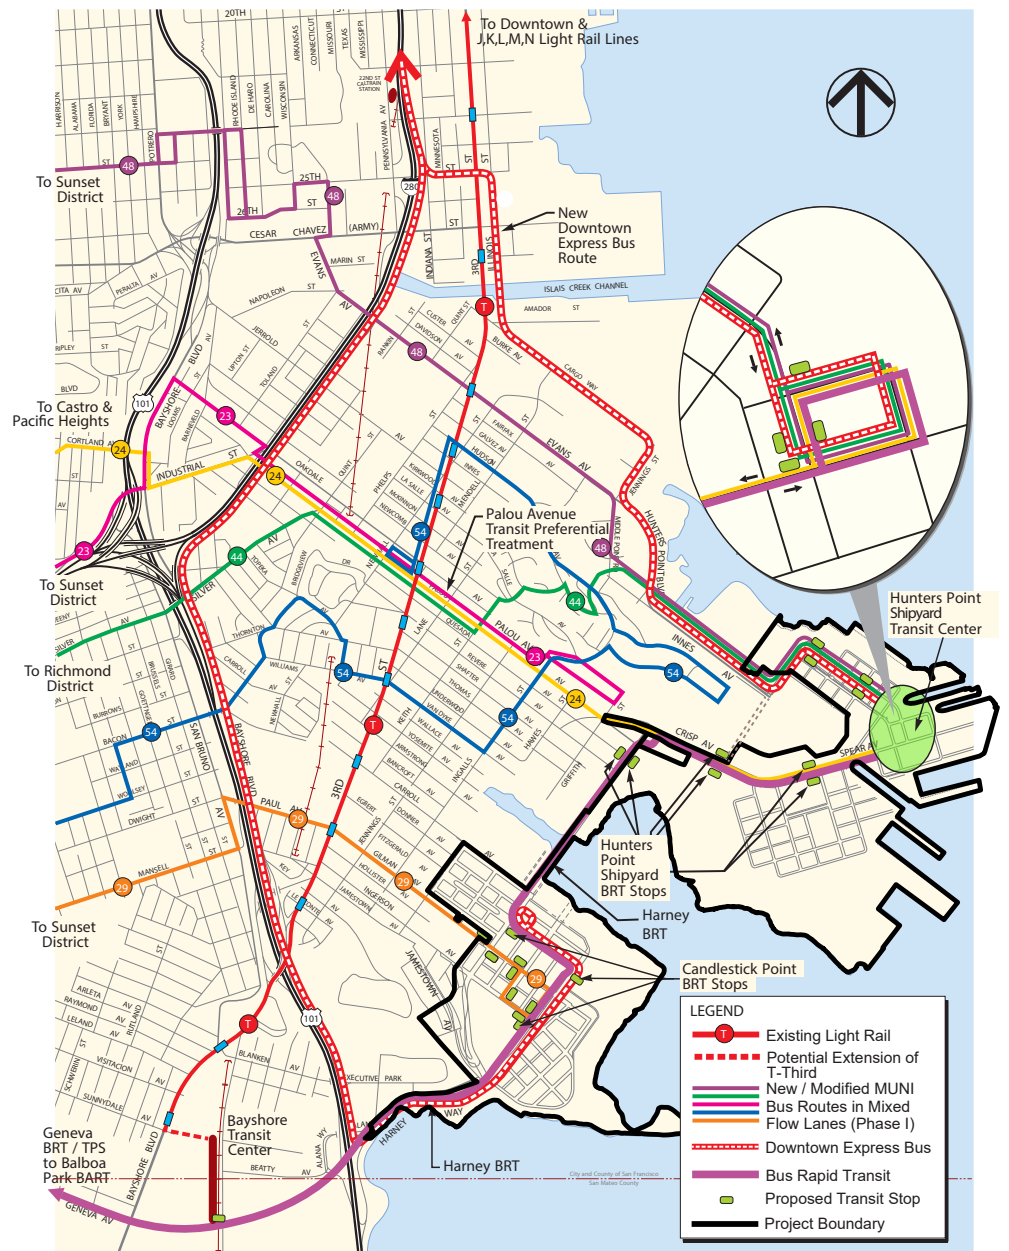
To Downtown &
J,K,L,M,N Light Rail Lines

20TH
HARRISON
ALABAMA
FLORIDA
BRYANT
YORK
HAMPSHIRE
POTRERO
RHODE ISLAND
DE HARO
CAROLINA
WISCONSIN
ARKANSAS
CONNECTICUT
MISSOURI
TEXAS
MISSISSIPPI
22ND ST CALTRAIN STATION
PENNSYLVANIA AV
MINNESOTA
ST
ST
280
To Sunset District
48
ST
25TH
26TH
ST
48
CESAR CHAVEZ
(ARMY)
ST
New Downtown Express Bus Route
EVANS
MARIN ST
INDIANA ST
3RD ST
ISLAIS CREEK CHANNEL
CITA AV
PERALTA
AV
NAPOLEON
ST
AMADOR ST
JERROLD
AV
CUSTER
DAVIDSON
QUINT ST
BURKE AV
BARNEVELD
48
RIPLEY
ST
UPTON ST
TOLAND
CARGO WAY
BLVD
To Castro & Pacific Heights
101
BAYSHORE BLVD
23
LOOMIS
BARNEVELD
GALVEZ AV
FAIRFAX
EVANS AV
HUDSON
JENNINGS ST
CORTLAND AV
24
INDUSTRIAL
ST
24
OAKDALE
QUINT
PHELPS
LA SALLE
KIRKWOOD
INNES
MENDELL
HUNTERS POINT BLVD
MIDDLE POINT
ST
MORRIS
NEWCOMB
54
Palou Avenue Transit Preferential Treatment
48
23
To Sunset District
44
TOPEKA
AV
SILVER
DR
NEWHALL
LANE
LA SALLE
44
To Richmond District
BRIDGEVIEW
QUESADA
PALOU AV
INNES
THORNTON
CARROLL
WILLIAMS
54
ST
REVERE
SHAFTER
THOMAS
23
54
AV
BURROWS
GOETTINGEN
BRUSSELS
GIRARD
NEWHALL
3RD
KEITH
UNDERWOOD
VAN DYKE
WALLACE
YOSEMITE
24
BACON
54
SAN BRUNO
T
ARMSTRONG
INGALLS
HAWES
54
GRIFFITH
CRISP AV
SPEAR AV
WAYLAND
WOOLSEY
BANCROFT
CARROLL
DWIGHT
PAUL AV
29
EGBERT
JENNINGS
DONNER
FITZGERALD
GILMAN
29
AV
HOLLISTER
INGERSON
JAMESTOWN
KEY
Hunters Point Shipyard BRT Stops
Harney BRT
To Sunset District
MANSELL
29
LE CONTE
JAMESTOWN
29
Candlestick Point BRT Stops
ARLETA
RAYMOND
LELAND
RUTLAND
AV
101
T
BLANKEN
VISITACION
SCHWERIN
SUNNYDALE
KECUTIVE PARK
Bayshore Transit Center
ALANA WAY
HARNEY WAY
Geneva BRT / TPS to Balboa Park BART
BAYSHORE BLVD
BEATTY
GENEVA AV
Harney BRT
Hunters Point Shipyard Transit Center
City and County of San Francisco
San Mateo County

LEGEND
Existing Light Rail
Potential Extension of T-Third
New / Modified MUNI Bus Routes in Mixed Flow Lanes (Phase I)
Downtown Express Bus
Bus Rapid Transit
Proposed Transit Stop
Project Boundary